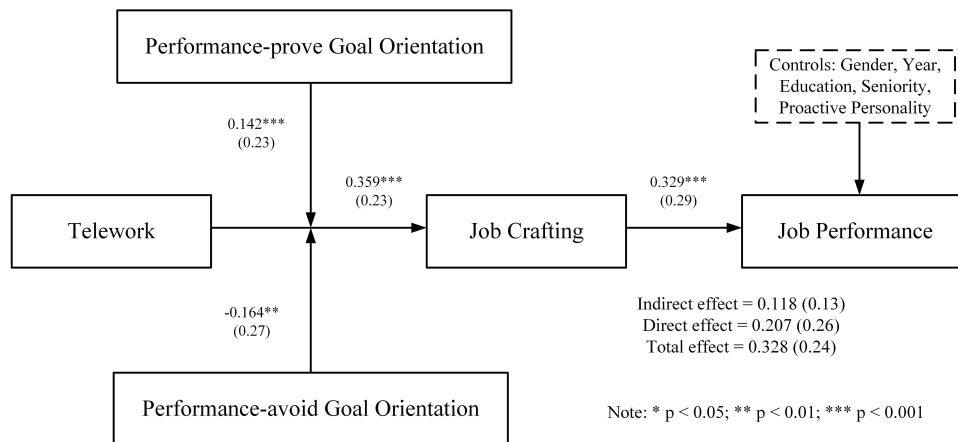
Performance-prove Goal Orientation

Controls: Gender, Year, Education, Seniority, Proactive Personality

0.142***
(0.23)

0.359***
(0.23)

0.329***
(0.29)

Telework

Job Crafting

Job Performance

-0.164**
(0.27)

Indirect effect = 0.118 (0.13)
Direct effect = 0.207 (0.26)
Total effect = 0.328 (0.24)

Performance-avoid Goal Orientation

Note: * p < 0.05; ** p < 0.01; *** p < 0.001